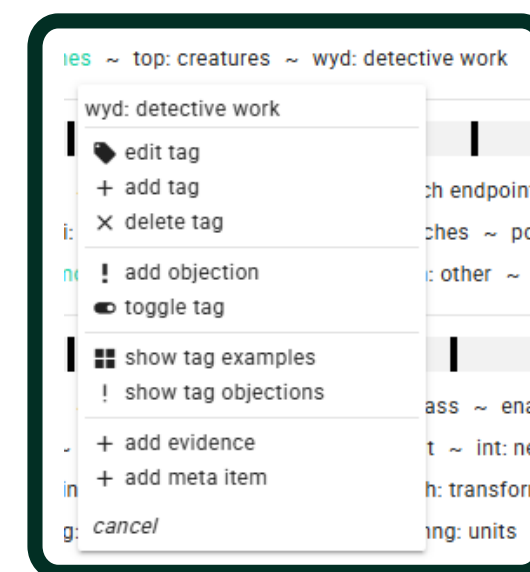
ıes ~ top: creatures ~ wyd: detective work

wyd: detective work

edit tag

+ add tag

× delete tag

! add objection

toggle tag

show tag examples

! show tag objections

+ add evidence

+ add meta item

cancel

ch endpoin

i:

ches ~ po

nd

: other ~

ass ~ en

t ~ int: ne

in

h: transfor

g:

ing: units